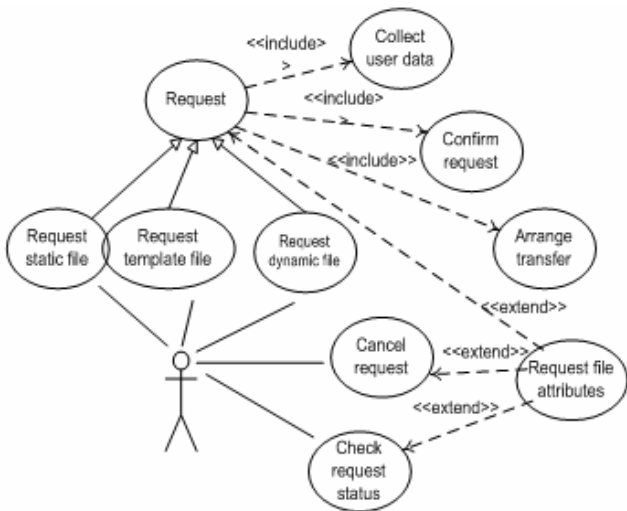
<<include>
>

Collect user data

Request

<<include>
>

Confirm request

<<include>>

Arrange transfer

Request static file

Request template file

Request dynamic file

<<extend>>

Cancel request

<<extend>>

Request file attributes

<<extend>>

Check request status